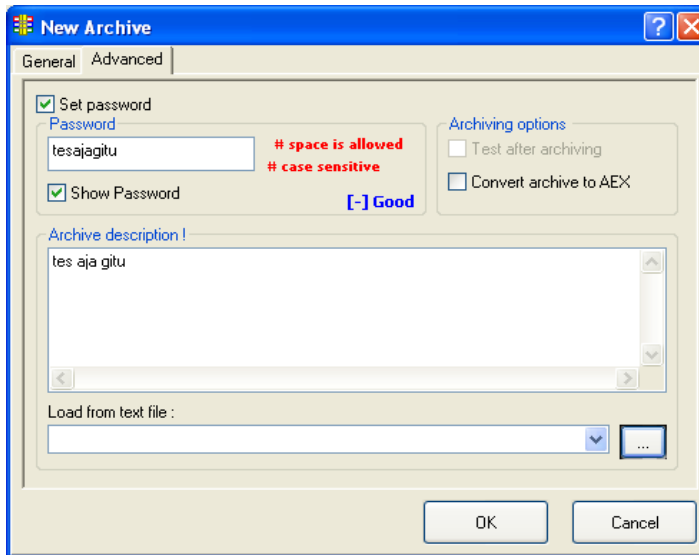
New Archive

General
Advanced

Set password

Password
tesajagitu
# space is allowed
# case sensitive
Show Password
[-] Good

Archiving options
Test after archiving
Convert archive to AEX

Archive description !
tes aja gitu

Load from text file :
...

OK
Cancel